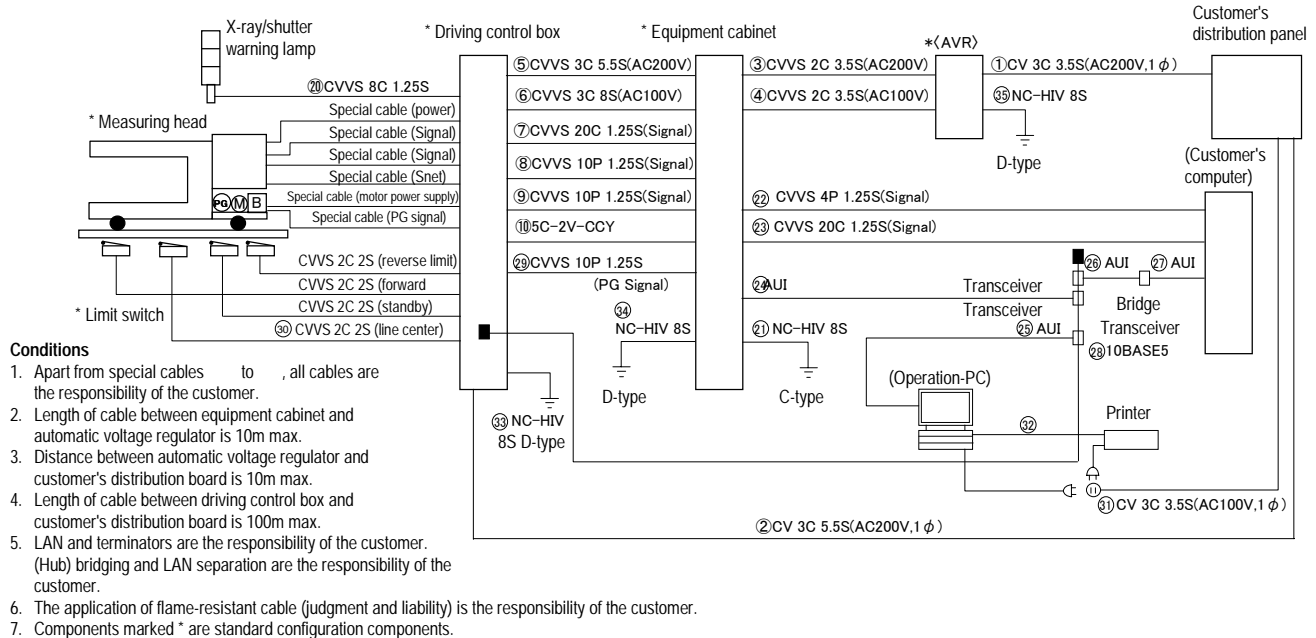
Customer's distribution panel

X-ray/shutter warning lamp

* Driving control box

* Equipment cabinet

*〈AVR〉

⑳CVVS 8C 1.25S

Special cable (power)

* Measuring head

Special cable (Signal)

Special cable (Signal)

Special cable (Snet)

Special cable (motor power supply)

Special cable (PG signal)

PG M B

CVVS 2C 2S (reverse limit)

CVVS 2C 2S (forward

CVVS 2C 2S (standby)

* Limit switch

㉚ CVVS 2C 2S (line center)

⑤CVVS 3C 5.5S(AC200V)

⑥CVVS 3C 8S(AC100V)

⑦CVVS 20C 1.25S(Signal)

⑧CVVS 10P 1.25S(Signal)

⑨CVVS 10P 1.25S(Signal)

⑩5C-2V-CCY

㉙CVVS 10P 1.25S

(PG Signal)

㉞ NC-HIV 8S

D-type

㉝NC-HIV 8S D-type

③CVVS 2C 3.5S(AC200V)

④CVVS 2C 3.5S(AC100V)

①CV 3C 3.5S(AC200V,1$\phi$)

㉟NC-HIV 8S

D-type

(Customer's computer)

㉒ CVVS 4P 1.25S(Signal)

㉓ CVVS 20C 1.25S(Signal)

㉖ AUI

㉗ AUI

㉔AUI

Transceiver

Transceiver

Bridge

㉑ NC-HIV 8S

C-type

㉕ AUI

Transceiver

㉘10BASE5

(Operation-PC)

Printer

㉜

⑪

㉛CV 3C 3.5S(AC100V,1$\phi$)

②CV 3C 5.5S(AC200V,1$\phi$)

Conditions
1. Apart from special cables to , all cables are the responsibility of the customer.
2. Length of cable between equipment cabinet and automatic voltage regulator is 10m max.
3. Distance between automatic voltage regulator and customer's distribution board is 10m max.
4. Length of cable between driving control box and customer's distribution board is 100m max.
5. LAN and terminators are the responsibility of the customer. (Hub) bridging and LAN separation are the responsibility of the customer.
6. The application of flame-resistant cable (judgment and liability) is the responsibility of the customer.
7. Components marked * are standard configuration components.